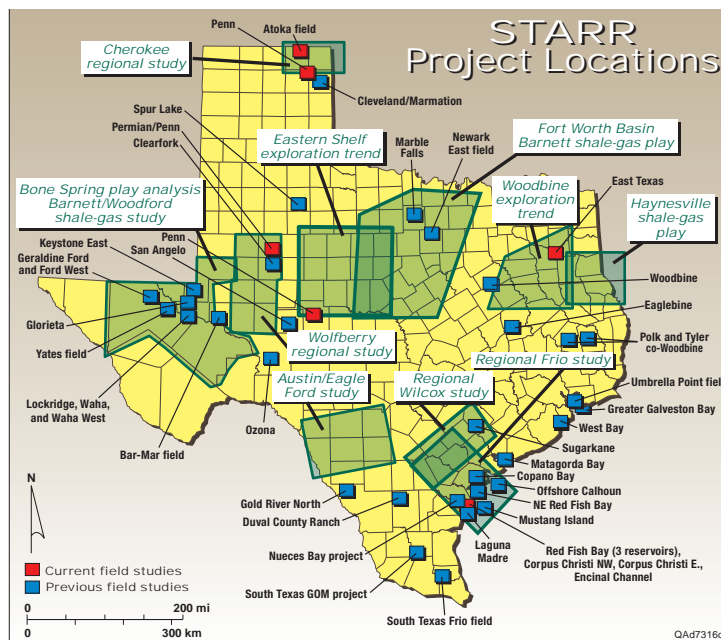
STARR
Project Locations

Penn
Atoka field
Cherokee regional study
Cleveland/Marmation
Spur Lake
Permian/Penn
Clearfork
Eastern Shelf exploration trend
Marble Falls
Newark East field
Fort Worth Basin Barnett shale-gas play
Bone Spring play analysis Barnett/Woodford shale-gas study
Woodbine exploration trend
East Texas
Haynesville shale-gas play
Keystone East
Geraldine Ford and Ford West
San Angelo
Penn
Woodbine
Eaglebine
Glorieta
Yates field
Wolfberry regional study
Polk and Tyler co-Woodbine
Regional Frio study
Lockridge, Waha, and Waha West
Austin/Eagle Ford study
Regional Wilcox study
Umbrella Point field
Ozona
Greater Galveston Bay
West Bay
Bar-Mar field
Sugarkane
Matagorda Bay
Copano Bay
Offshore Calhoun
NE Red Fish Bay
Gold River North
Duval County Ranch
Mustang Island
Laguna Madre
Nueces Bay project
Red Fish Bay (3 reservoirs), Corpus Christi NW, Corpus Christi E., Encinal Channel
South Texas GOM project
South Texas Frio field
N
Current field studies
Previous field studies
0 200 mi
0 300 km
QAd7316c